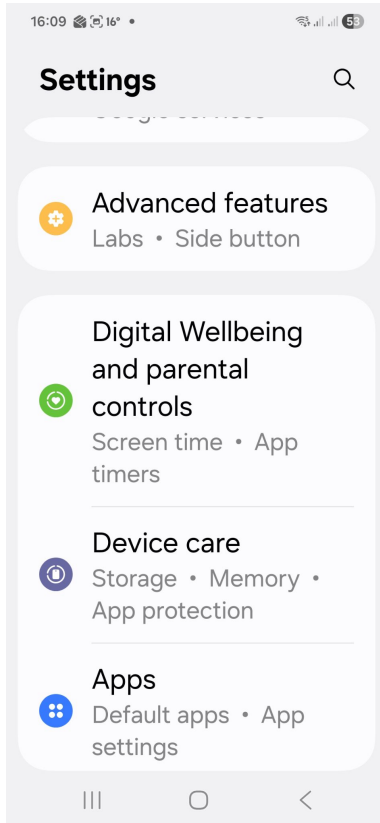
16:09 16° •
53

Settings

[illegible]

Advanced features
Labs • Side button

Digital Wellbeing and parental controls
Screen time • App timers

Device care
Storage • Memory • App protection

Apps
Default apps • App settings